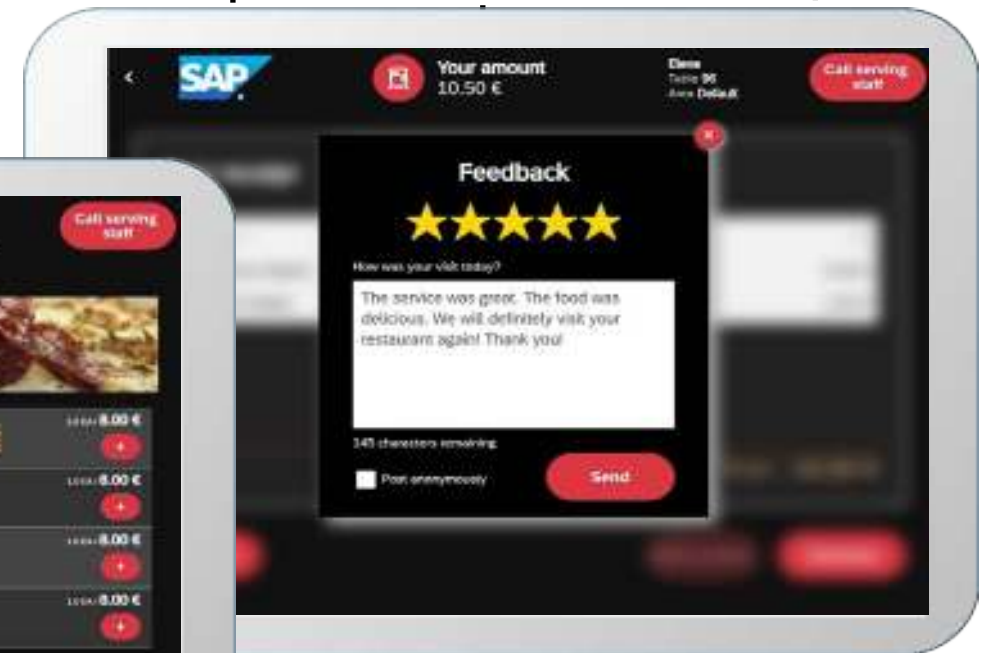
SAP

Your amount
10.50 €

Demo
Table 96
Area Default

Call serving staff

Feedback

How was your visit today?

The service was great. The food was delicious. We will definitely visit your restaurant again! Thank you!

145 characters remaining

Post anonymously

Send

Call serving staff

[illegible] 8.00 €
+

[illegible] 8.00 €
+

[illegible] 8.00 €
+

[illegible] 8.00 €
+